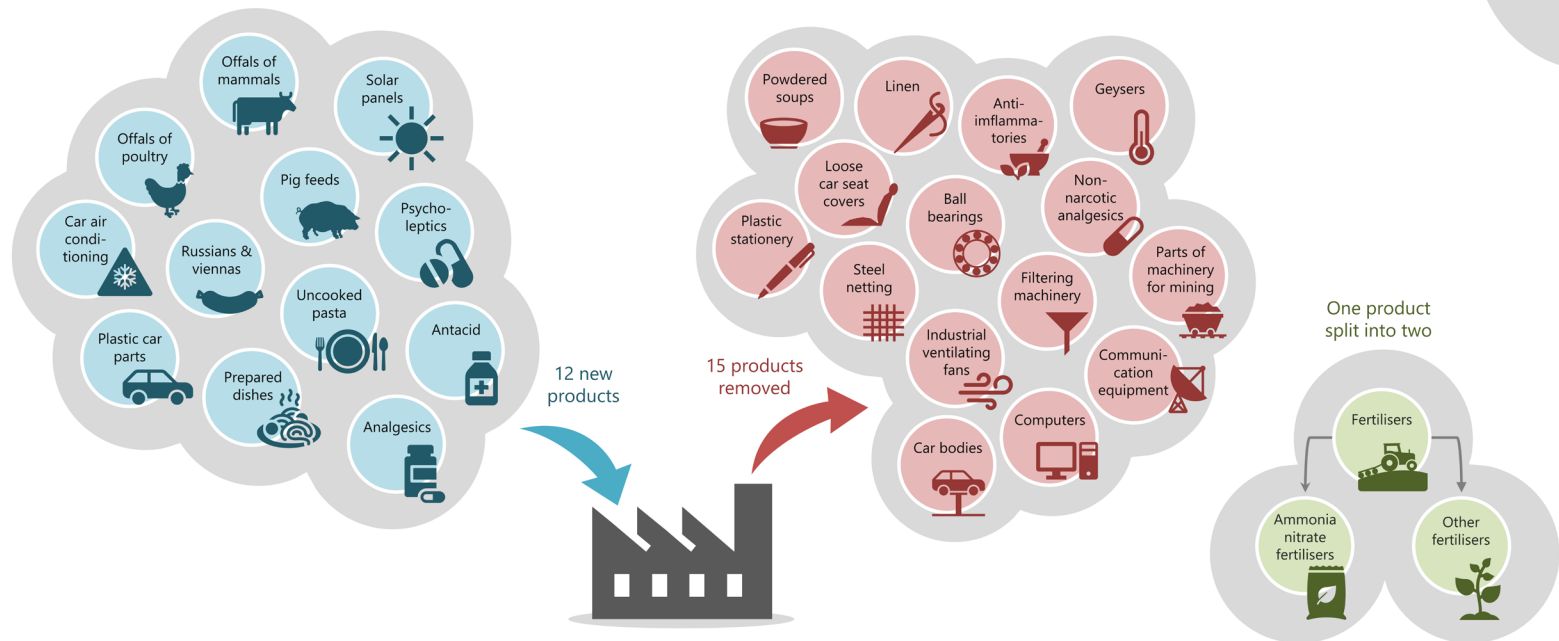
Offals of mammals

Solar panels

Offals of poultry

Pig feeds

Psycholeptics

Car air conditioning

Russians & viennas

Uncooked pasta

Antacid

Plastic car parts

Prepared dishes

Analgesics

12 new products

15 products removed

Powdered soups

Linen

Anti-imflammatories

Geysers

Loose car seat covers

Ball bearings

Non-narcotic analgesics

Plastic stationery

Steel netting

Filtering machinery

Parts of machinery for mining

Industrial ventilating fans

Communication equipment

Computers

Car bodies

One product split into two

Fertilisers

Ammonia nitrate fertilisers

Other fertilisers